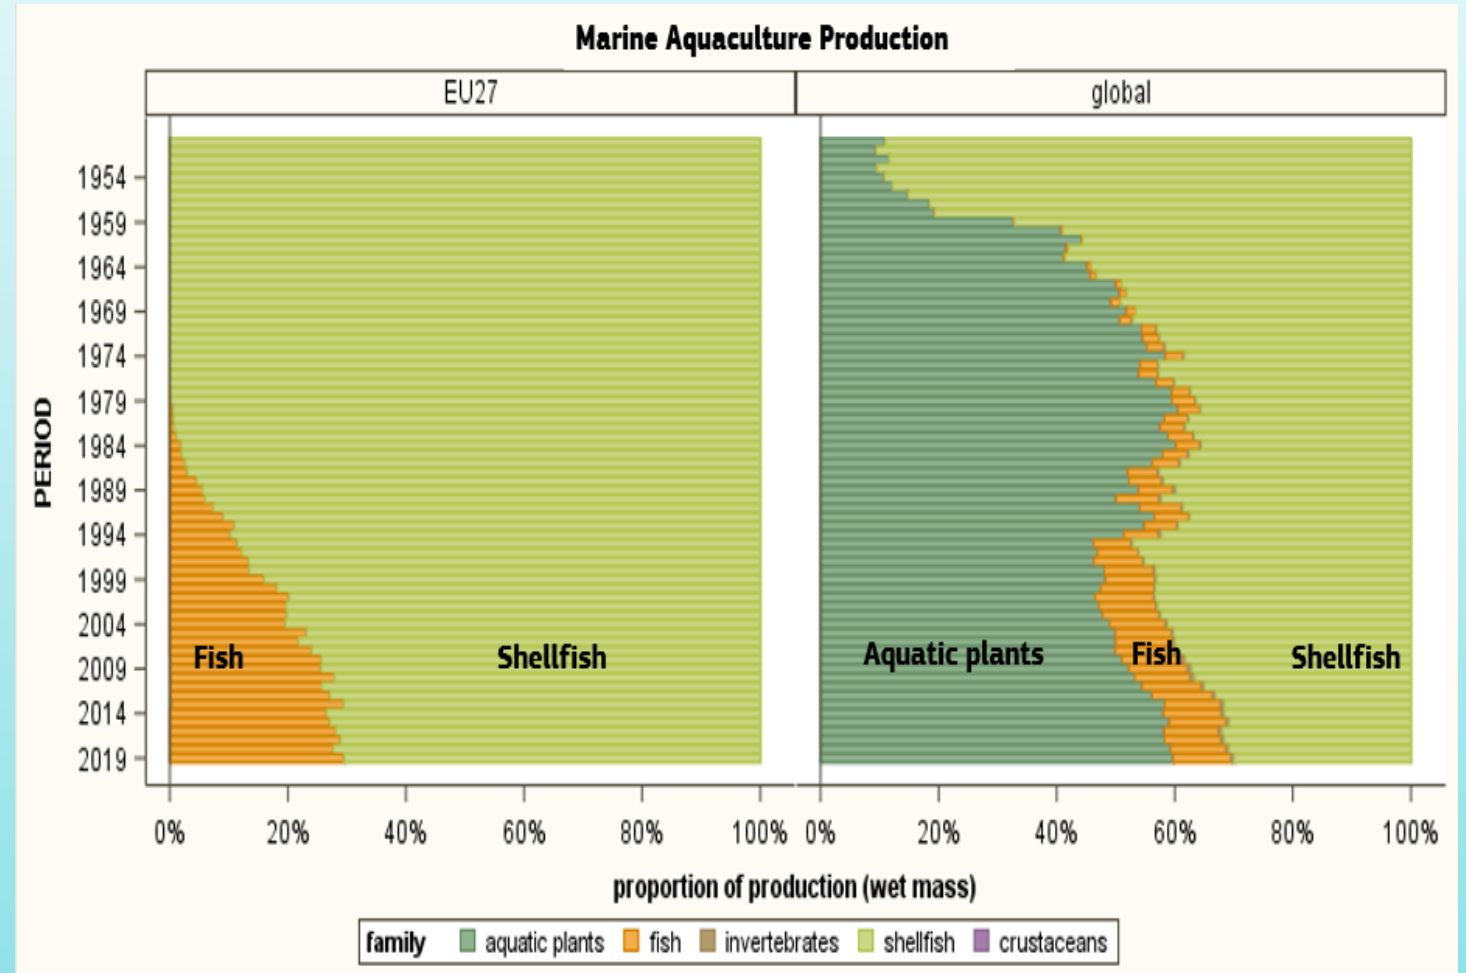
Marine Aquaculture Production

EU27

global

PERIOD

1954
1959
1964
1969
1974
1979
1984
1989
1994
1999
2004
2009
2014
2019

Fish

Shellfish

Aquatic plants

Fish

Shellfish

0% 20% 40% 60% 80% 100%

0% 20% 40% 60% 80% 100%

proportion of production (wet mass)

family aquatic plants fish invertebrates shellfish crustaceans